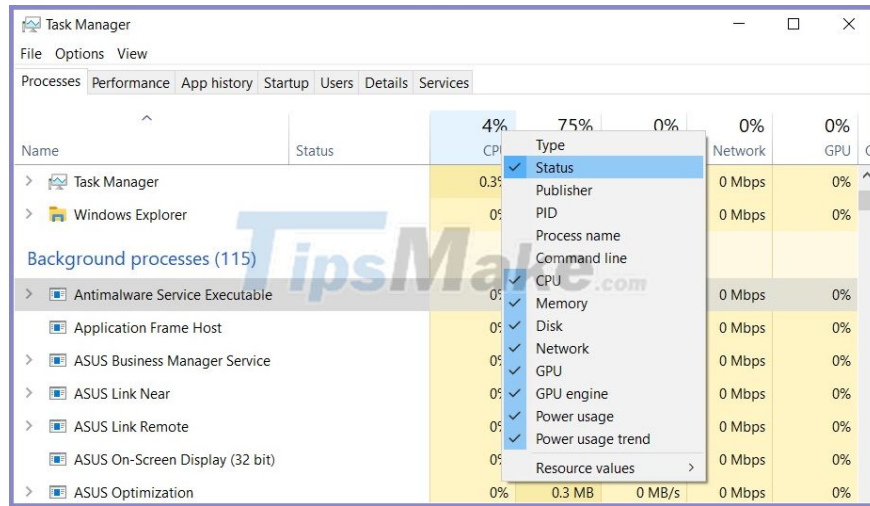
Task Manager

File Options View

Processes Performance App history Startup Users Details Services

| Name | Status | 4% CPU | 75% | 0% | 0% Network | 0% GPU |
|---|---|---|---|---|---|---|
| Task Manager | | 0.3% | | | 0 Mbps | 0% |
| Windows Explorer | | 0% | | | 0 Mbps | 0% |
| Background processes (115) | | | | | | |
| Antimalware Service Executable | | 0% | | | 0 Mbps | 0% |
| Application Frame Host | | 0% | | | 0 Mbps | 0% |
| ASUS Business Manager Service | | 0% | | | 0 Mbps | 0% |
| ASUS Link Near | | 0% | | | 0 Mbps | 0% |
| ASUS Link Remote | | 0% | | | 0 Mbps | 0% |
| ASUS On-Screen Display (32 bit) | | 0% | | | 0 Mbps | 0% |
| ASUS Optimization | | 0% | 0.3 MB | 0 MB/s | 0 Mbps | 0% |

Type
✓ Status
Publisher
PID
Process name
Command line
✓ CPU
✓ Memory
✓ Disk
✓ Network
✓ GPU
✓ GPU engine
✓ Power usage
✓ Power usage trend
Resource values >

TipsMake.com